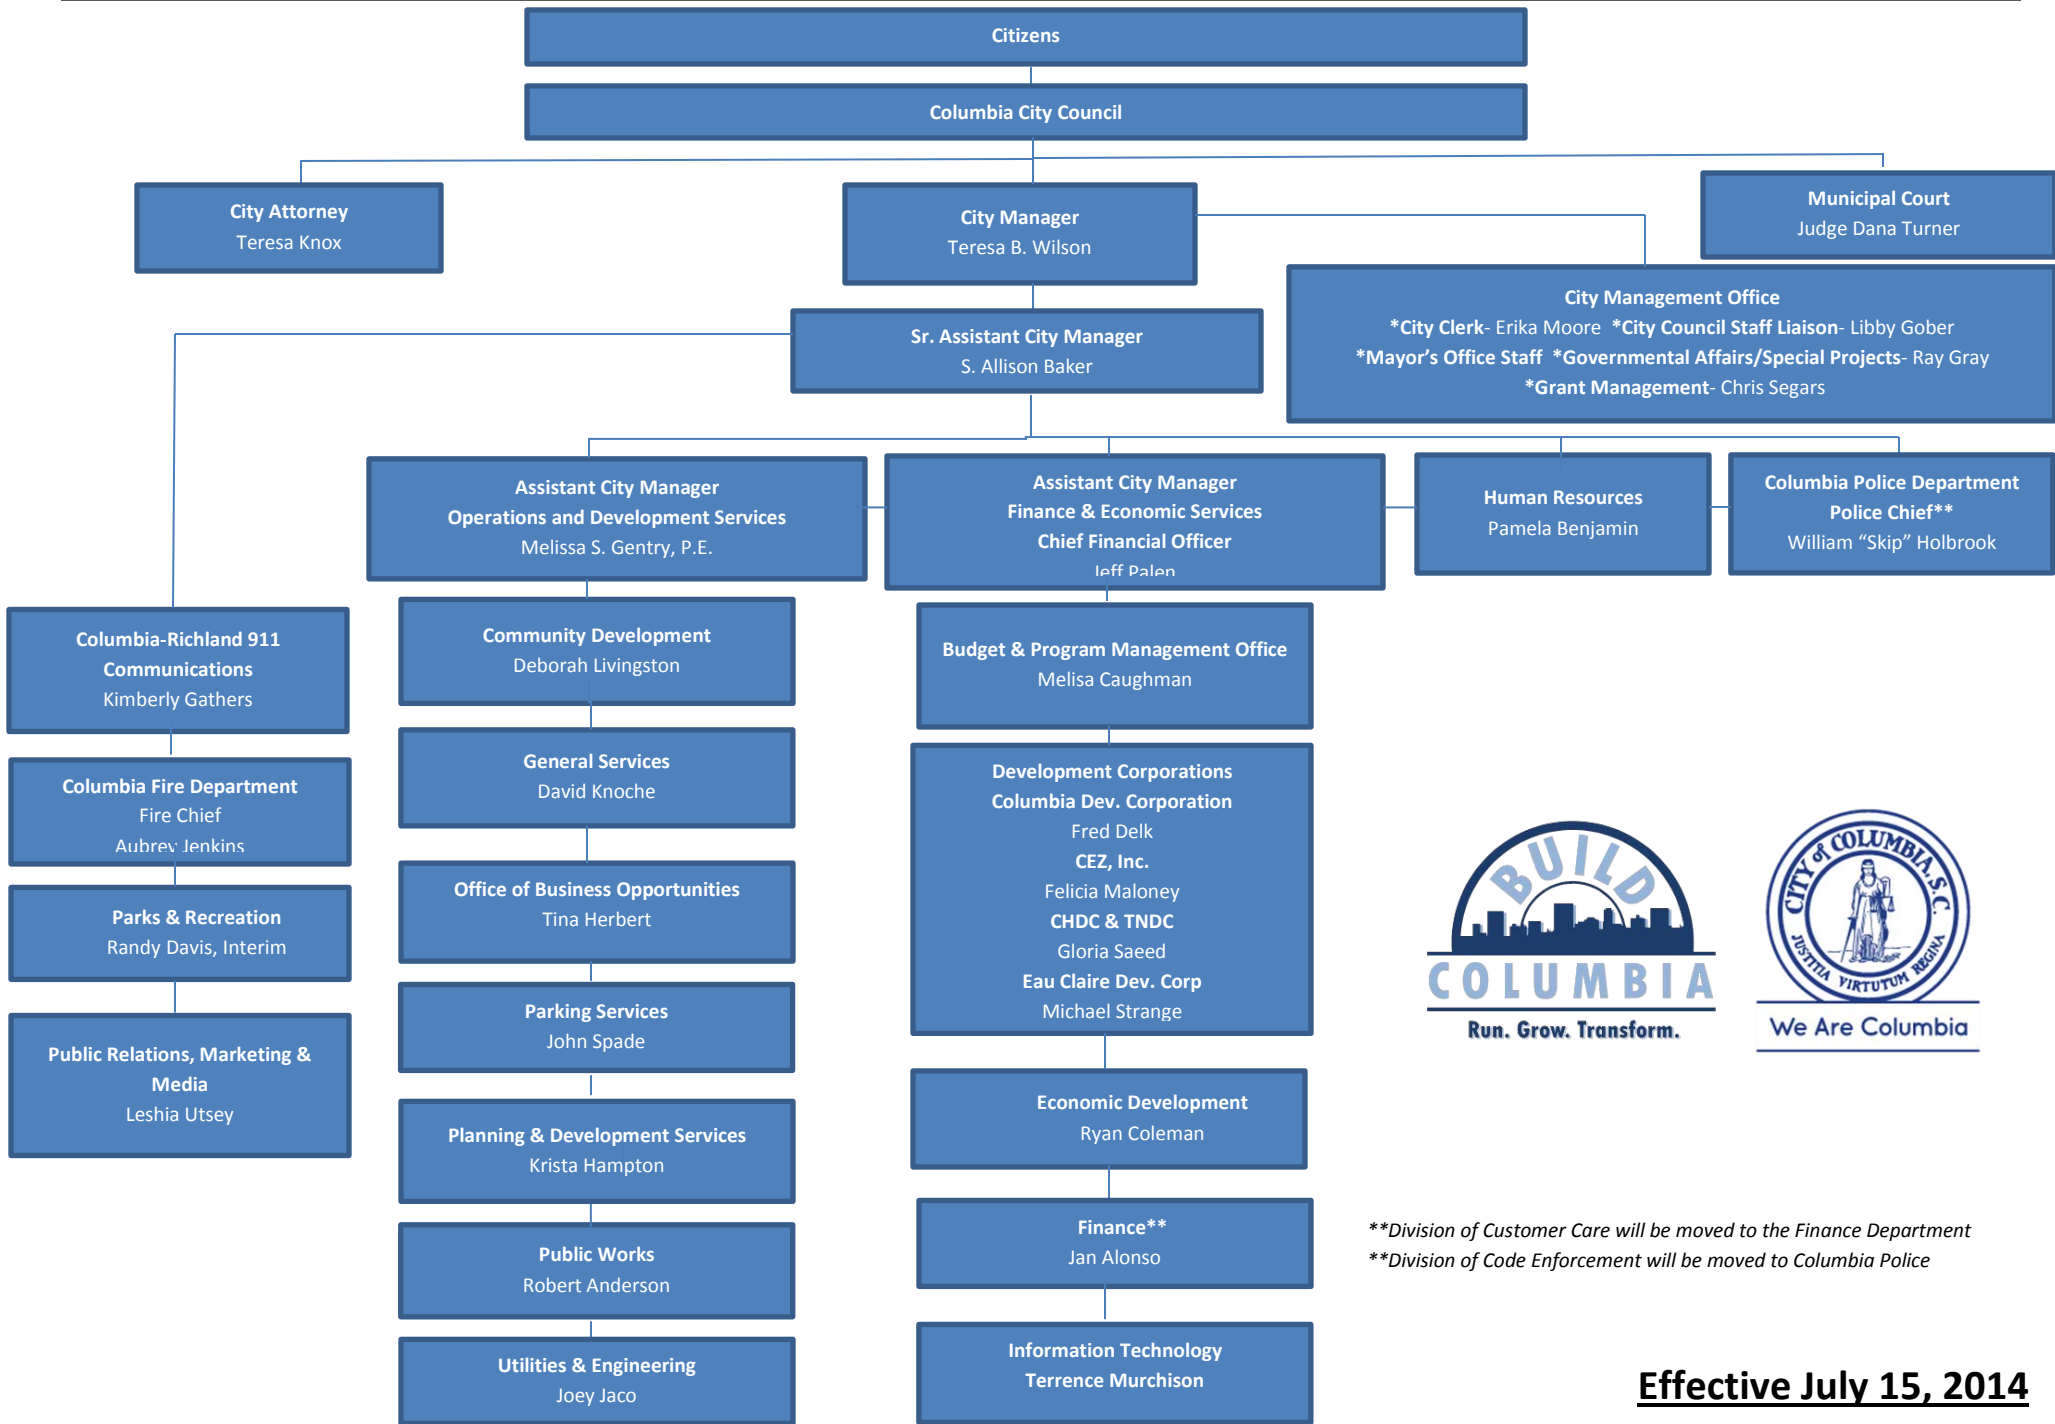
Citizens

Columbia City Council

City Attorney
Teresa Knox

City Manager
Teresa B. Wilson

Municipal Court
Judge Dana Turner

City Management Office
*City Clerk- Erika Moore *City Council Staff Liaison- Libby Gober
*Mayor's Office Staff *Governmental Affairs/Special Projects- Ray Gray
*Grant Management- Chris Segars

Sr. Assistant City Manager
S. Allison Baker

Assistant City Manager
Operations and Development Services
Melissa S. Gentry, P.E.

Assistant City Manager
Finance & Economic Services
Chief Financial Officer
Jeff Palen

Human Resources
Pamela Benjamin

Columbia Police Department
Police Chief**
William "Skip" Holbrook

Columbia-Richland 911 Communications
Kimberly Gathers

Columbia Fire Department
Fire Chief
Aubrey Jenkins

Parks & Recreation
Randy Davis, Interim

Public Relations, Marketing & Media
Leshia Utsey

Community Development
Deborah Livingston

General Services
David Knoche

Office of Business Opportunities
Tina Herbert

Parking Services
John Spade

Planning & Development Services
Krista Hampton

Public Works
Robert Anderson

Utilities & Engineering
Joey Jaco

Budget & Program Management Office
Melisa Caughman

Development Corporations
Columbia Dev. Corporation
Fred Delk
CEZ, Inc.
Felicia Maloney
CHDC & TNDC
Gloria Saeed
Eau Claire Dev. Corp
Michael Strange

Economic Development
Ryan Coleman

Finance**
Jan Alonso

Information Technology
Terrence Murchison

BUILD COLUMBIA
Run. Grow. Transform.

CITY of COLUMBIA, S.C.
JUSTITIA VIRTUTUM REGINA
We Are Columbia

**Division of Customer Care will be moved to the Finance Department
**Division of Code Enforcement will be moved to Columbia Police

Effective July 15, 2014